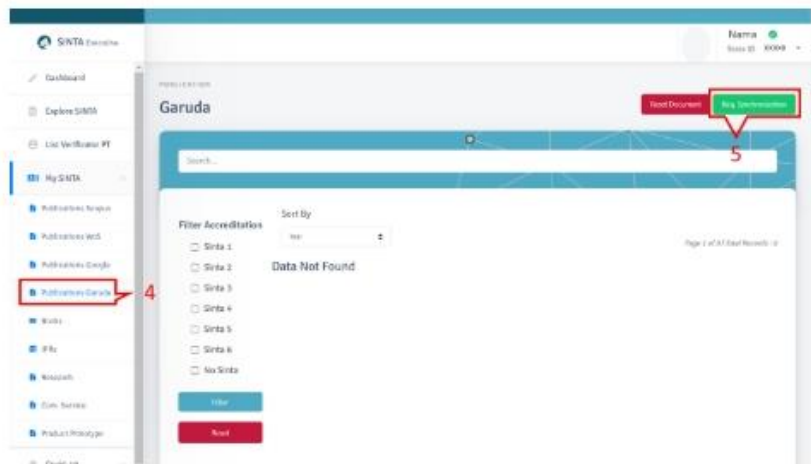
SINTA Executive

Dashboard

Explore SINTA

List Verificator PT

My SINTA

Publications Scopus

Publications WoS

Publications Google

Publications Garuda

Books

IPRs

Research

Com. Service

Product Prototype

Nama
Sinta ID XXXXX

PUBLICATION

Garuda

Reset Document

Req. Synchronization

5

Search...

Filter Accreditation

Sinta 1

Sinta 2

Sinta 3

Sinta 4

Sinta 5

Sinta 6

No Sinta

Filter

Reset

Sort By

Year

Data Not Found

Page 1 of 0 | Total Records : 0

4